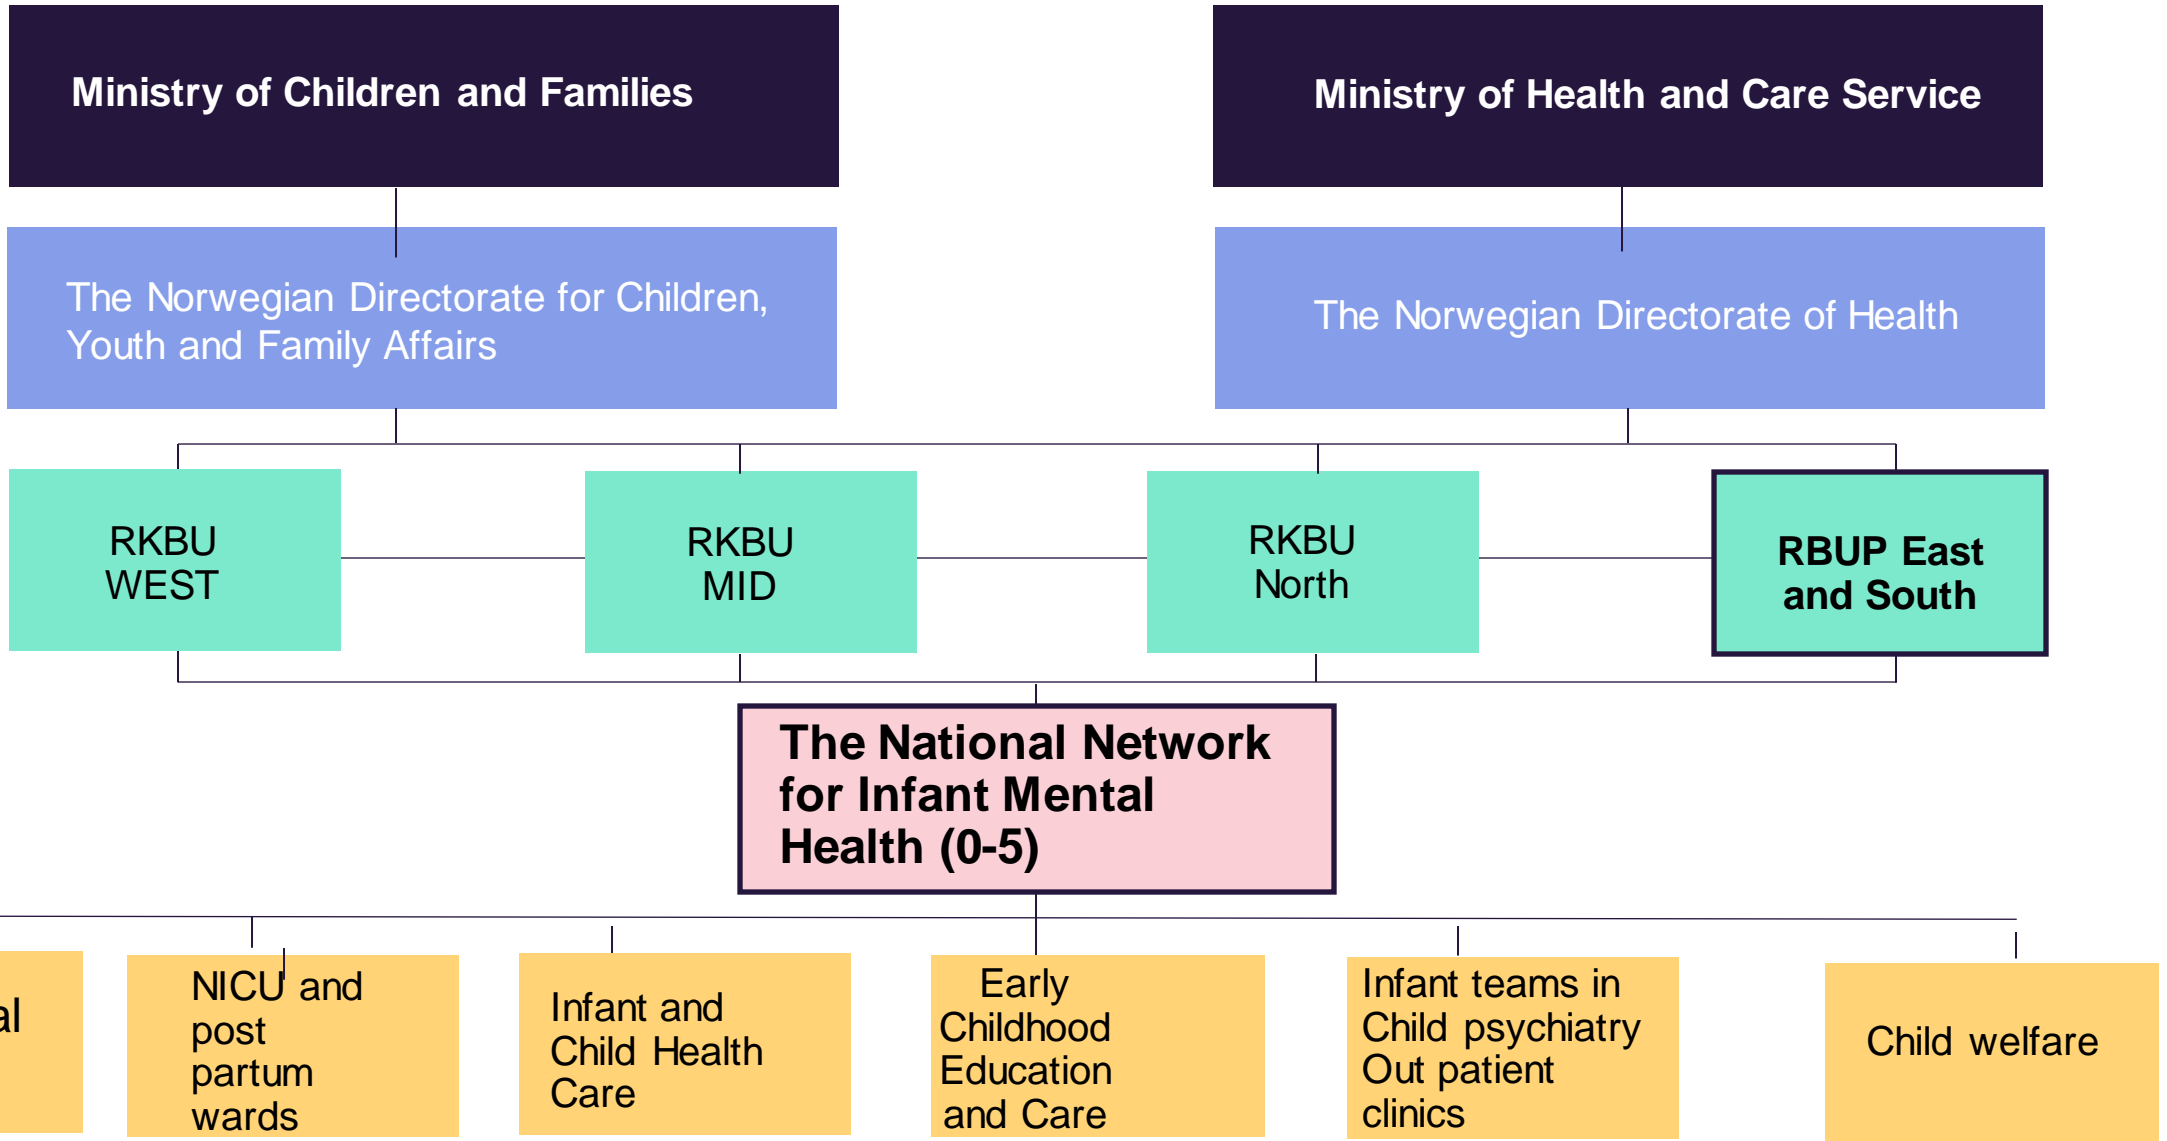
Ministry of Children and Families

Ministry of Health and Care Service

The Norwegian Directorate for Children, Youth and Family Affairs

The Norwegian Directorate of Health

RKBU WEST

RKBU MID

RKBU North

RBUP East and South

The National Network for Infant Mental Health (0-5)

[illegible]al

NICU and post partum wards

Infant and Child Health Care

Early Childhood Education and Care

Infant teams in Child psychiatry Out patient clinics

Child welfare